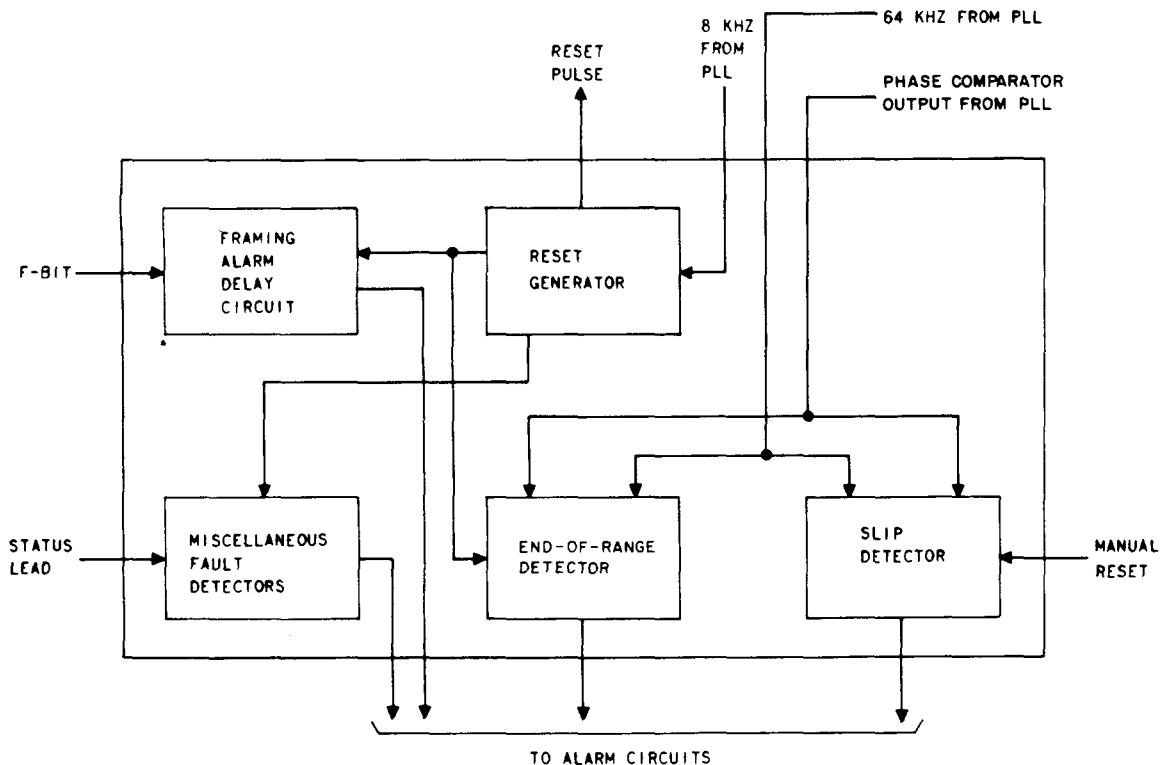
8 KHZ FROM PLL

64 KHZ FROM PLL

RESET PULSE

PHASE COMPARATOR OUTPUT FROM PLL

FRAMING ALARM DELAY CIRCUIT

F-BIT

RESET GENERATOR

STATUS LEAD

MISCELLANEOUS FAULT DETECTORS

END-OF-RANGE DETECTOR

SLIP DETECTOR

MANUAL RESET

TO ALARM CIRCUITS